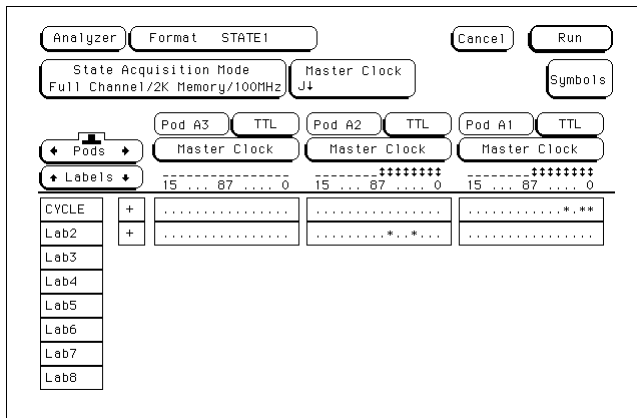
Analyzer Format STATE1 Cancel Run

State Acquisition Mode
Full Channel/2K Memory/100MHz

Master Clock
J↓

Symbols

Pod A3 TTL
Master Clock
15 ... 87 .... 0

Pod A2 TTL
Master Clock
‡‡‡‡‡‡‡‡
15 ... 87 .... 0

Pod A1 TTL
Master Clock
‡‡‡‡‡‡‡‡
15 ... 87 .... 0

← Pods →

← Labels →

| | | | | |
|---|---|---|---|---|
| CYCLE | + | ................ | ................ | ............*.** |
| Lab2 | + | ................ | .........*..*... | ................ |
| Lab3 | | | | |
| Lab4 | | | | |
| Lab5 | | | | |
| Lab6 | | | | |
| Lab7 | | | | |
| Lab8 | | | | |